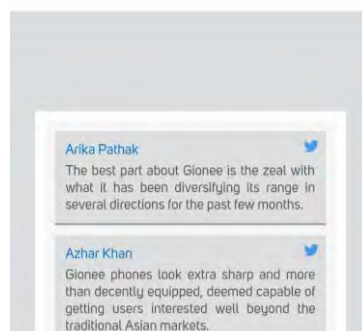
Arika Pathak

The best part about Gionee is the zeal with what it has been diversifying its range in several directions for the past few months.

Azhar Khan

Gionee phones look extra sharp and more than decently equipped, deemed capable of getting users interested well beyond the traditional Asian markets.